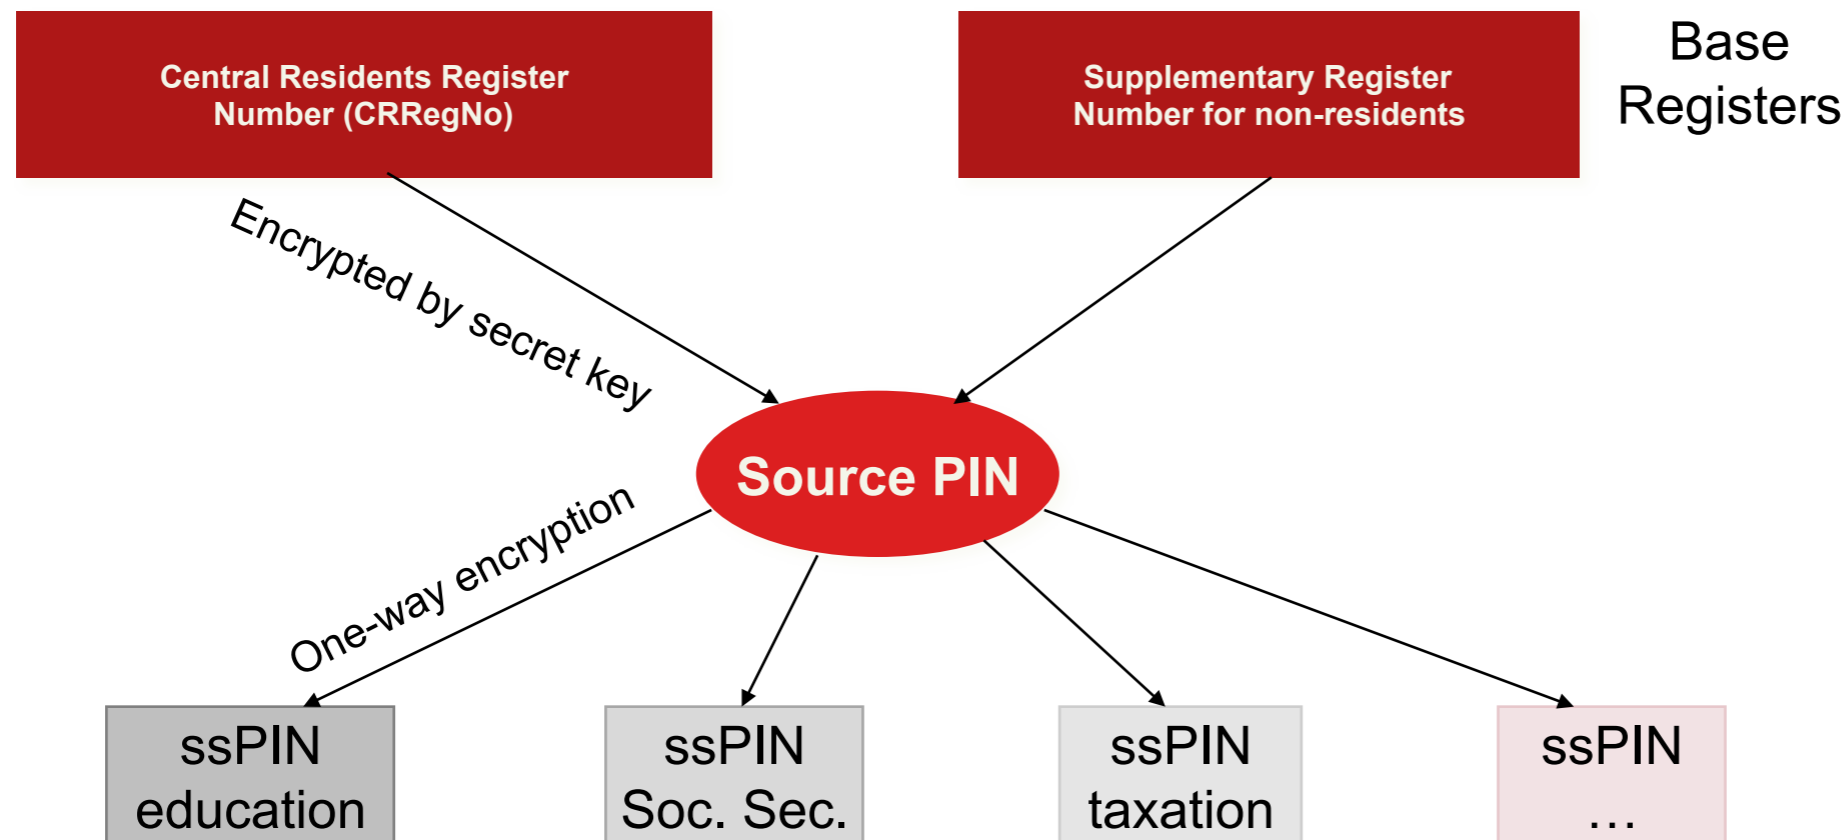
Central Residents Register Number (CRRegNo)

Supplementary Register Number for non-residents

Base Registers

Encrypted by secret key

Source PIN

One-way encryption

ssPIN education

ssPIN Soc. Sec.

ssPIN taxation

ssPIN …